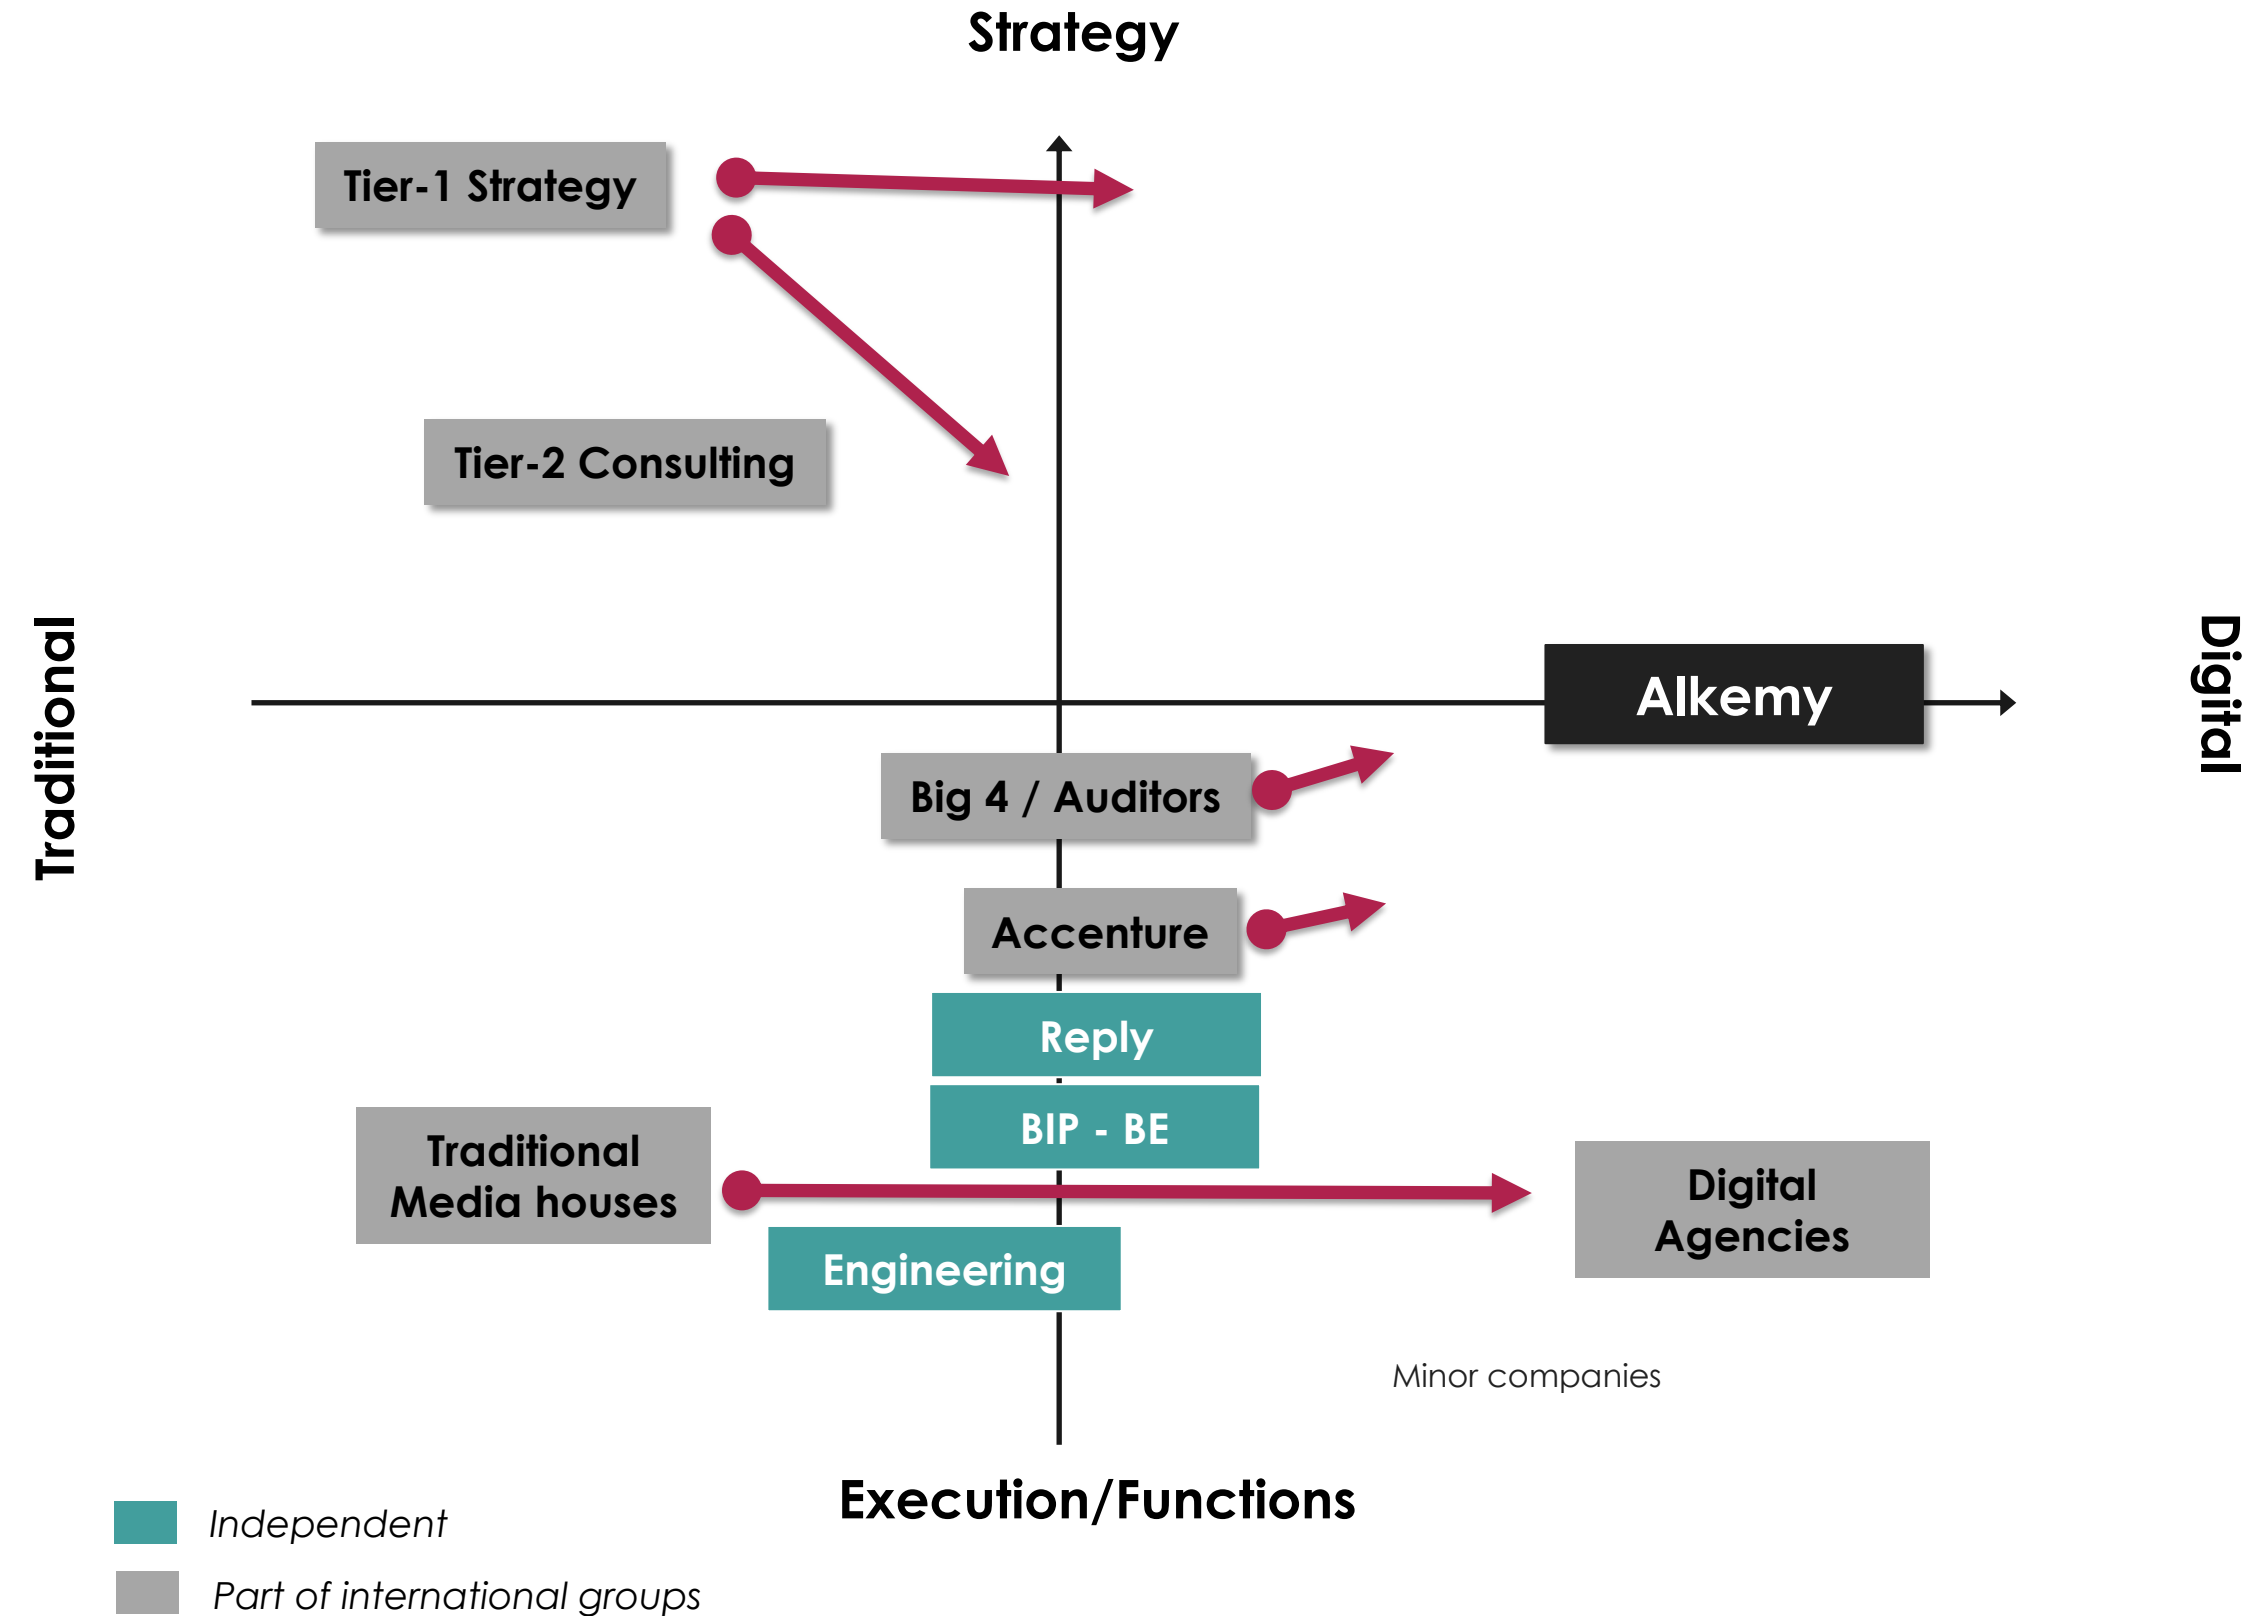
Strategy

Tier-1 Strategy

Tier-2 Consulting

Traditional

Alkemy

Digital

Big 4 / Auditors

Accenture

Reply

BIP - BE

Traditional Media houses

Digital Agencies

Engineering

Minor companies

Execution/Functions

Independent

Part of international groups